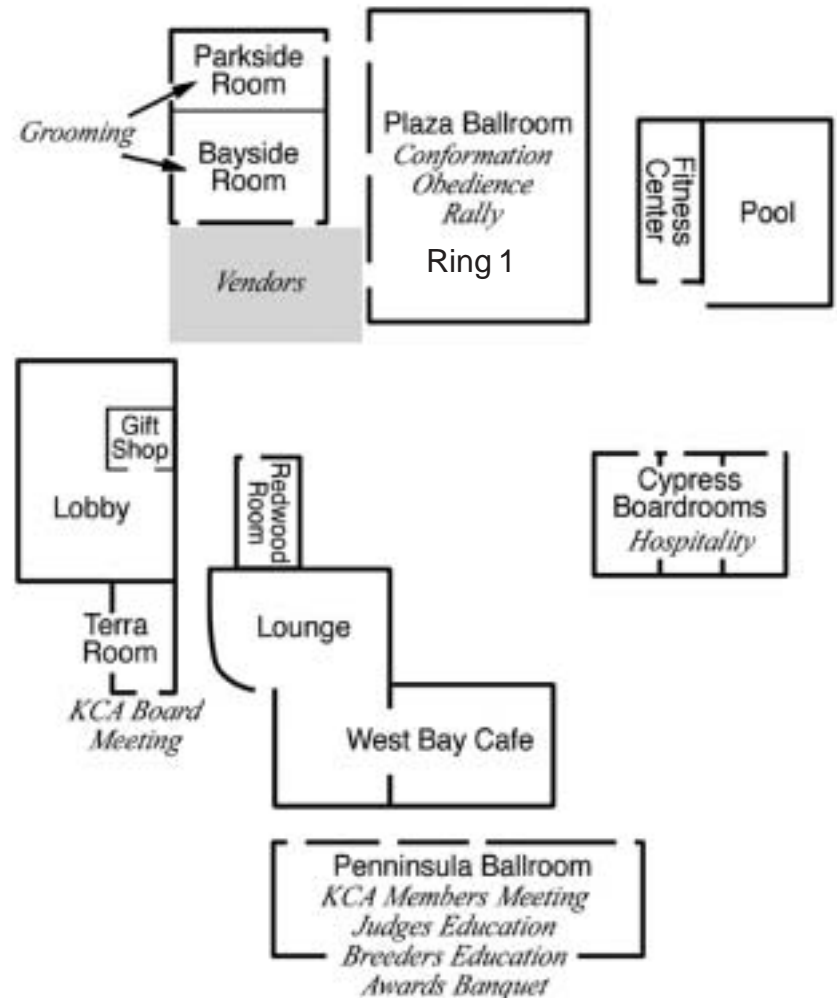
Parkside Room

Grooming

Bayside Room

Plaza Ballroom
Conformation
Obedience
Rally

Ring 1

Fitness Center

Pool

Vendors

Gift Shop

Lobby

Redwood Room

Cypress Boardrooms
Hospitality

Lounge

Terra Room

KCA Board Meeting

West Bay Cafe

Penninsula Ballroom
KCA Members Meeting
Judges Education
Breeders Education
Awards Banquet